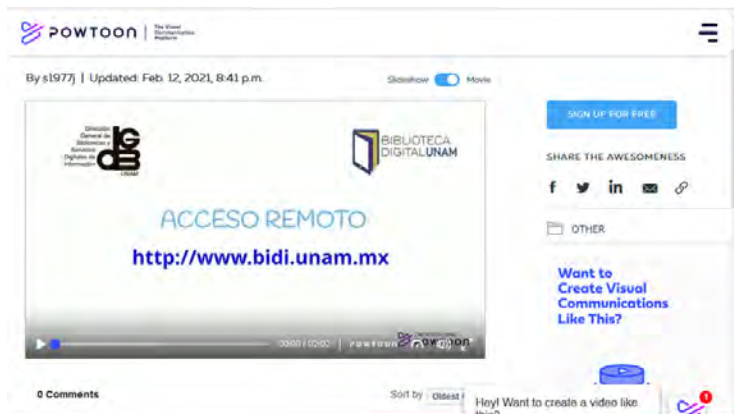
POWTOON | The Visual Communication Platform

By s1977j | Updated: Feb. 12, 2021, 8:41 p.m.

Slideshow Movie

Dirección General de Bibliotecas y Servicios Digitales de Información

DGB

UNAM

BIBLIOTECA DIGITALUNAM

ACCESO REMOTO

http://www.bidi.unam.mx

00:00 | 02:00

POWTOON

SIGN UP FOR FREE

SHARE THE AWESOMENESS

OTHER

Want to Create Visual Communications Like This?

0 Comments

Sort by Oldest

Hey! Want to create a video like this?

1